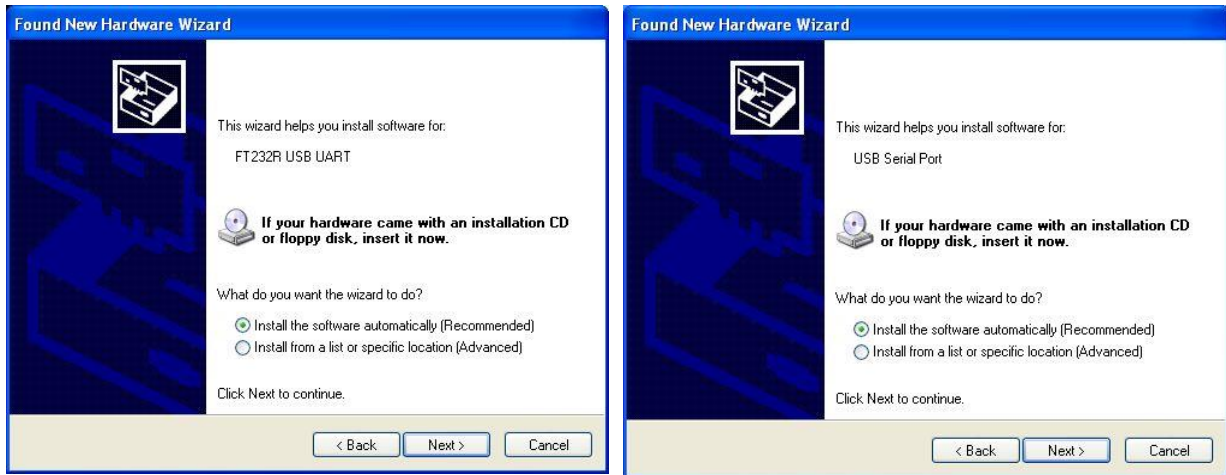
Found New Hardware Wizard

This wizard helps you install software for:

FT232R USB UART

If your hardware came with an installation CD or floppy disk, insert it now.

What do you want the wizard to do?

Install the software automatically (Recommended)

Install from a list or specific location (Advanced)

Click Next to continue.

< Back | Next > | Cancel

Found New Hardware Wizard

This wizard helps you install software for:

USB Serial Port

If your hardware came with an installation CD or floppy disk, insert it now.

What do you want the wizard to do?

Install the software automatically (Recommended)

Install from a list or specific location (Advanced)

Click Next to continue.

< Back | Next > | Cancel